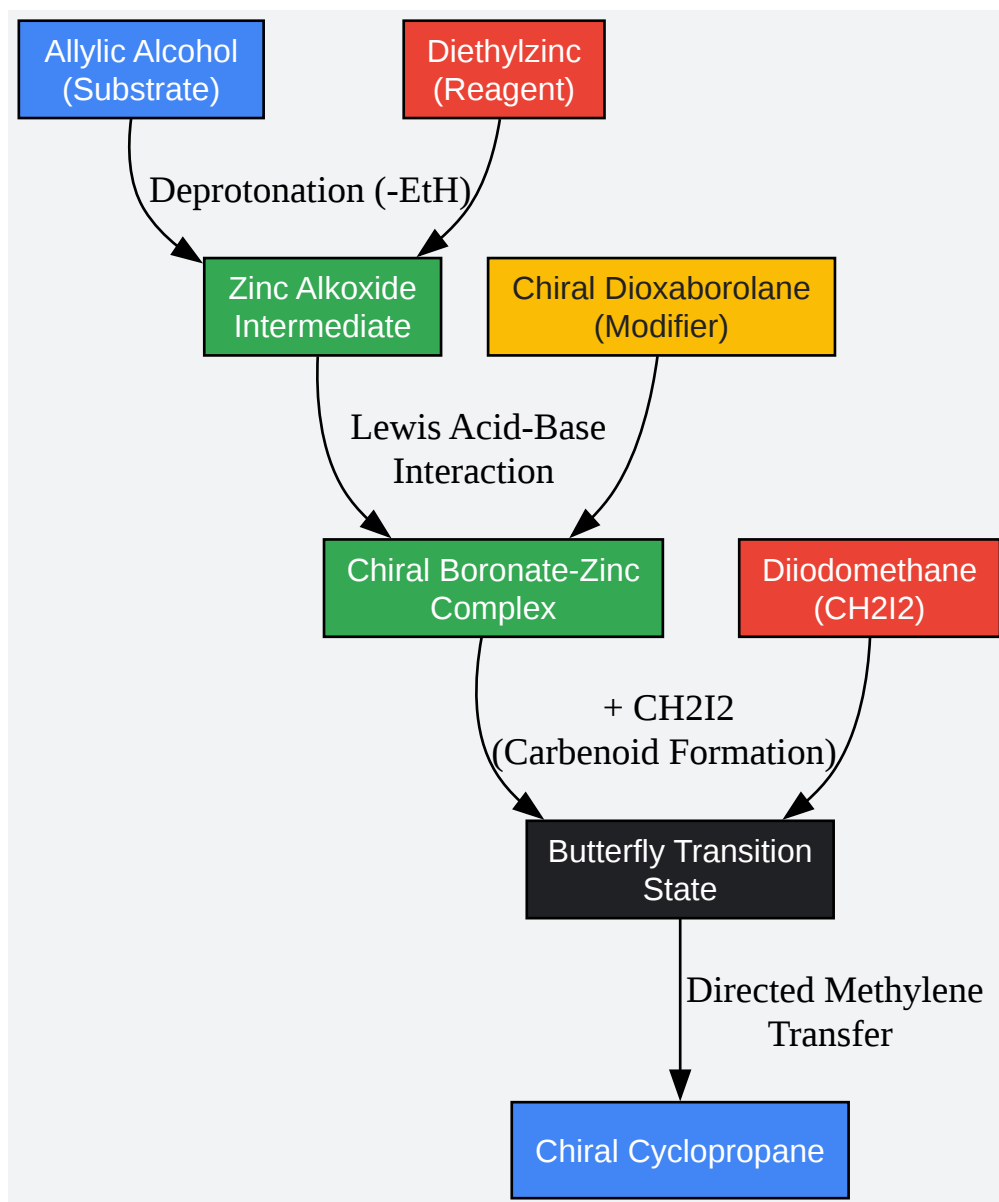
Allylic Alcohol (Substrate)

Diethylzinc (Reagent)

Deprotonation (-EtH)

Zinc Alkoxide Intermediate

Chiral Dioxaborolane (Modifier)

Lewis Acid-Base Interaction

Chiral Boronate-Zinc Complex

Diiodomethane (CH2I2)

+ CH2I2 (Carbenoid Formation)

Butterfly Transition State

Directed Methylene Transfer

Chiral Cyclopropane